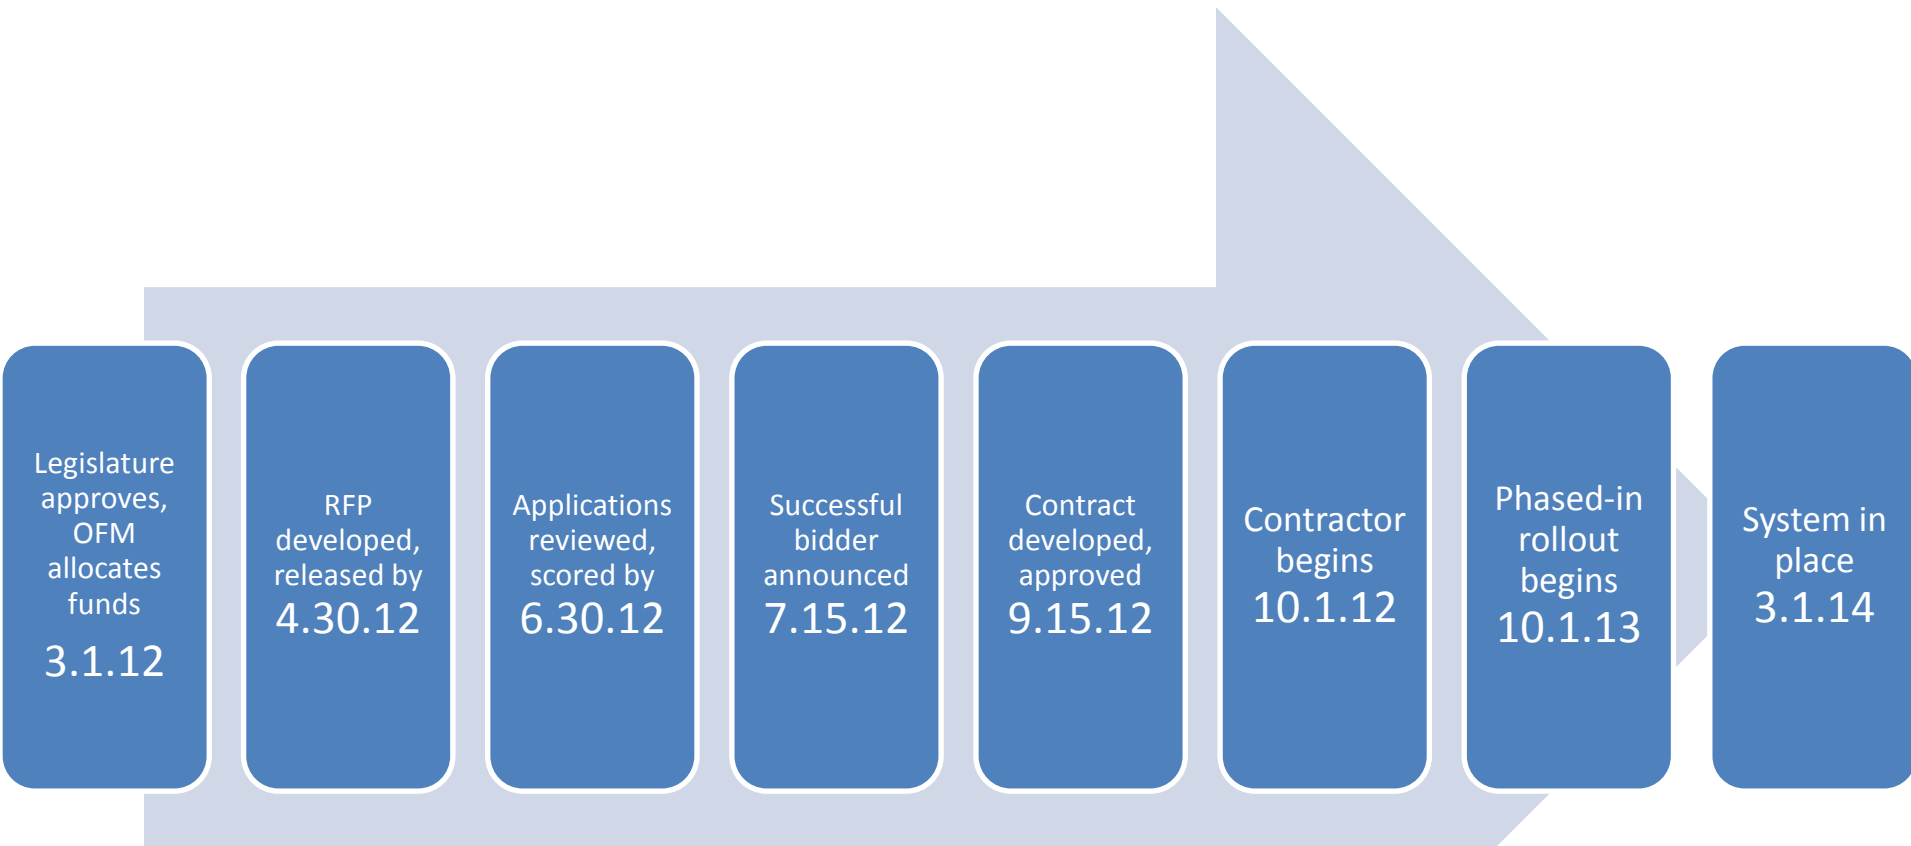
Legislature approves, OFM allocates funds
3.1.12

RFP developed, released by
4.30.12

Applications reviewed, scored by
6.30.12

Successful bidder announced
7.15.12

Contract developed, approved
9.15.12

Contractor begins
10.1.12

Phased-in rollout begins
10.1.13

System in place
3.1.14